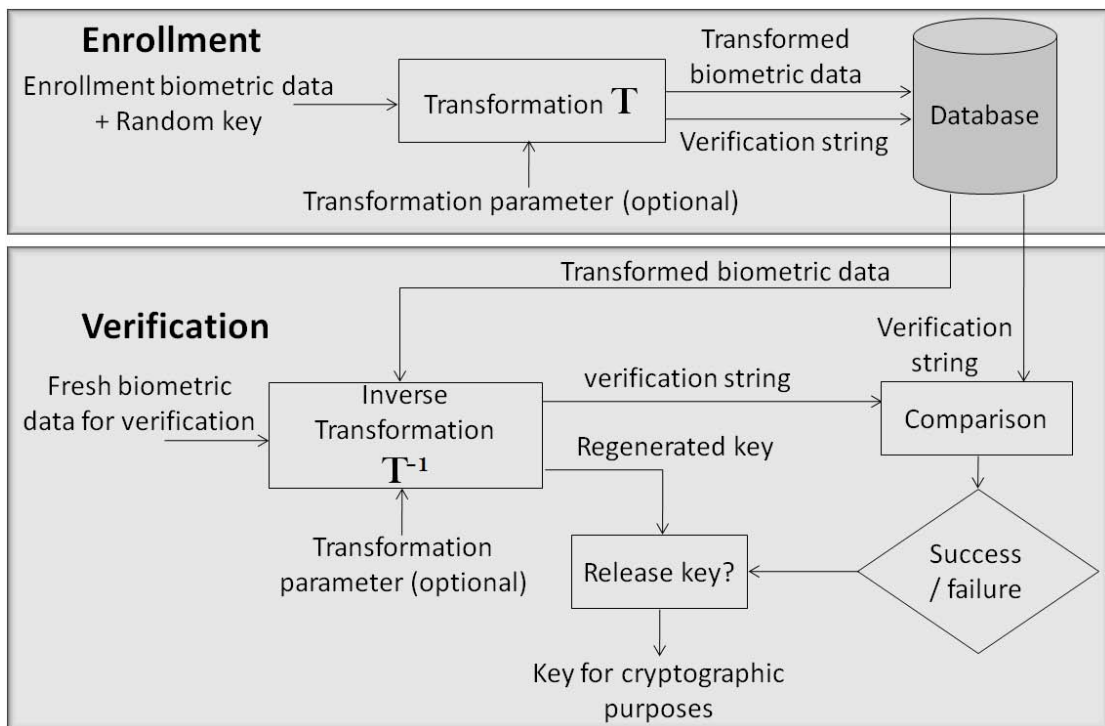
Enrollment

Enrollment biometric data + Random key

Transformation $\mathbf{T}$

Transformed biometric data

Verification string

Database

Transformation parameter (optional)

Transformed biometric data

Verification

Verification string

Fresh biometric data for verification

Inverse Transformation $\mathbf{T^{-1}}$

verification string

Comparison

Regenerated key

Transformation parameter (optional)

Release key?

Success / failure

Key for cryptographic purposes